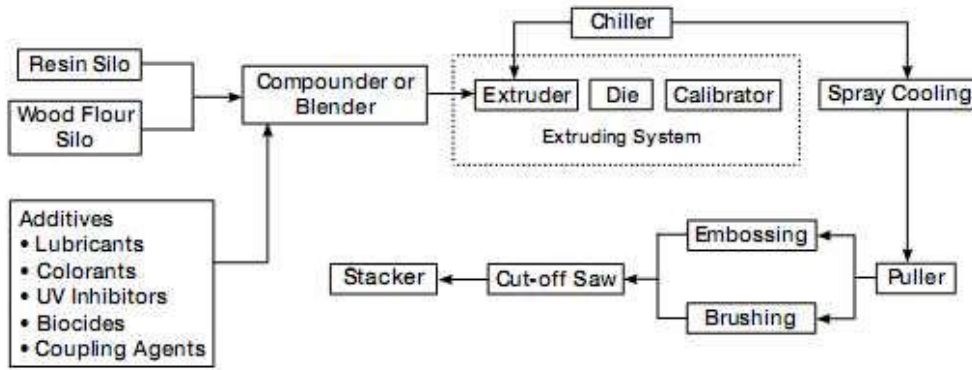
Resin Silo

Wood Flour Silo

Additives
• Lubricants
• Colorants
• UV Inhibitors
• Biocides
• Coupling Agents

Compounder or Blender

Chiller

Extruder

Die

Calibrator

Extruding System

Spray Cooling

Puller

Embossing

Brushing

Cut-off Saw

Stacker